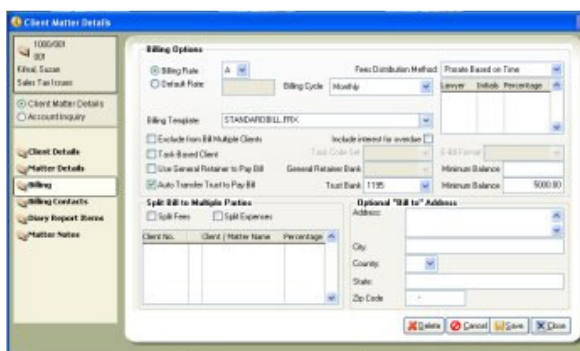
Client Matter Details

1000/001
001
Kittel, Susan
Sales Tax Issues

Client Matter Details
Account Inquiry

Client Details
Matter Details
Billing
Billing Contacts
Diary Report Items
Matter Notes

Billing Options

Billing Rate A
Default Rate
Billing Cycle Monthly
Fees Distribution Method Prorate Based on Time

| Lawyer | Initials | Percentage |
|---|---|---|

Billing Template STANDARDBILL.RTFX

Exclude from Bill Multiple Clients
Include interest for overdue
Task Based Client
Task Code Set
E-Bill Format
Use General Retainer to Pay Bill
General Retainer Bank
Minimum Balance
Auto Transfer Trust to Pay Bill
Trust Bank 1195
Minimum Balance 5000.00

Split Bill to Multiple Parties
Split Fees
Split Expenses

| Client No. | Client / Matter Name | Percentage |
|---|---|---|

Optional "Bill to" Address
Address
City
Country
State
Zip Code

Delete Cancel Save Close